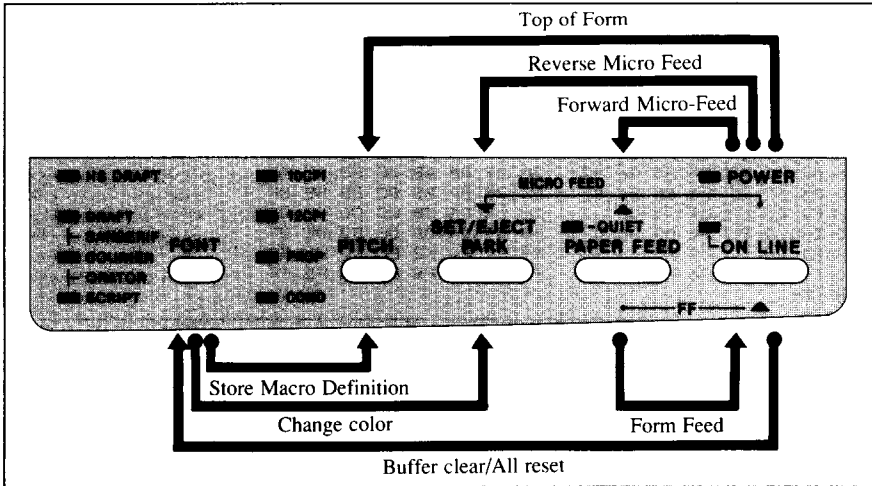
Top of Form

Reverse Micro Feed

Forward Micro-Feed

HS DRAFT

DRAFT
SANSERIF
COURIER
ORATOR
SCRIPT

FONT

10CPI
12CPI
PROP
COND

PITCH

MICRO FEED

SET/EJECT
PARK

-QUIET
PAPER FEED

POWER

ON LINE

FF

Store Macro Definition

Change color

Form Feed

Buffer clear/All reset